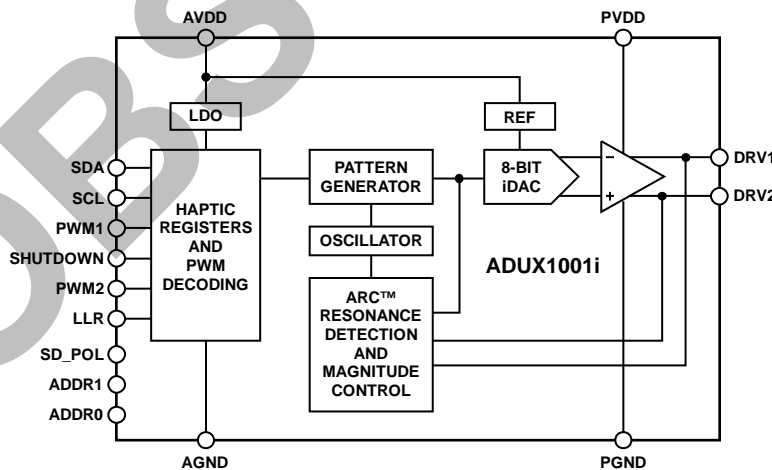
AVDD

PVDD

LDO

REF

SDA

SCL

PWM1

SHUTDOWN

PWM2

LLR

SD_POL

ADDR1

ADDR0

HAPTIC REGISTERS AND PWM DECODING

PATTERN GENERATOR

OSCILLATOR

ARC™ RESONANCE DETECTION AND MAGNITUDE CONTROL

8-BIT iDAC

−

+

DRV1

DRV2

ADUX1001i

AGND

PGND